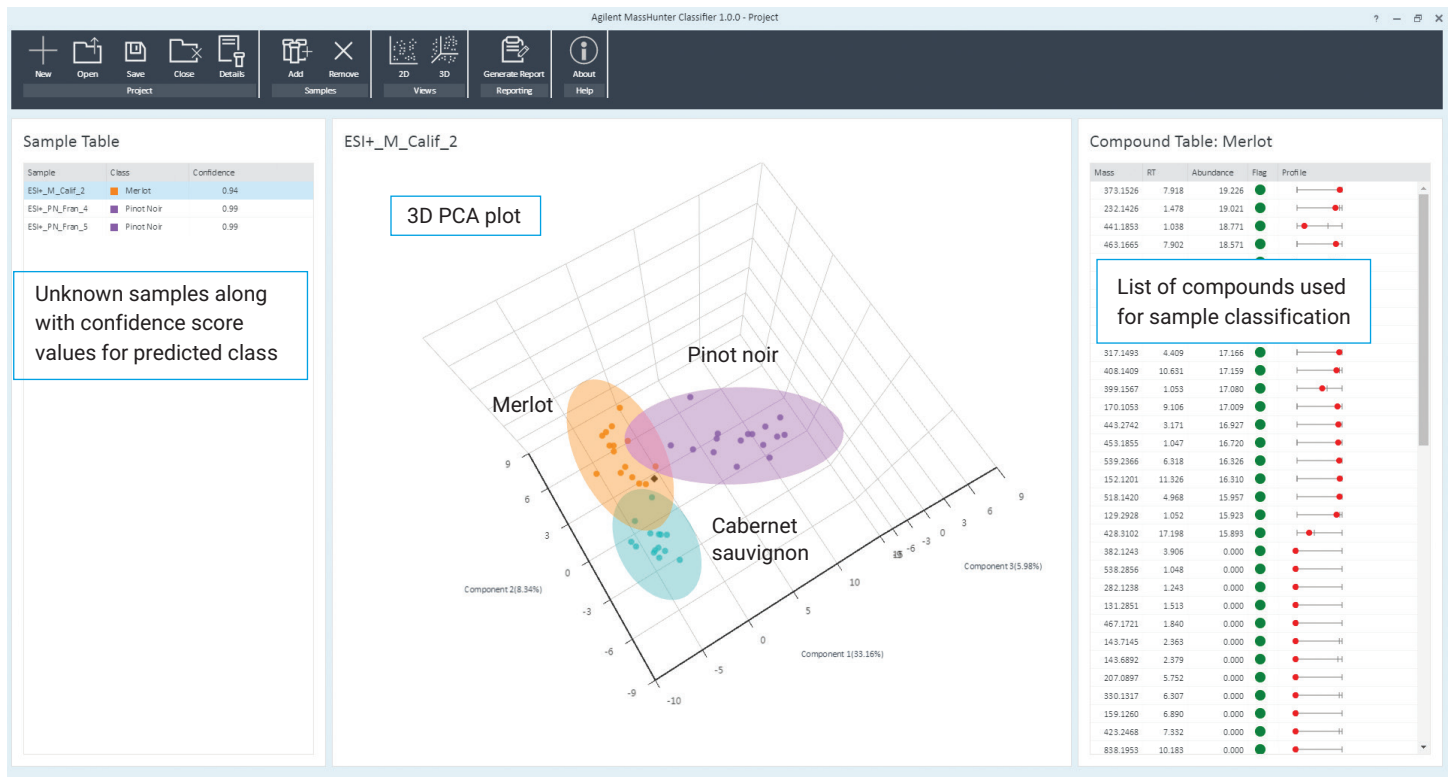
Agilent MassHunter Classifier 1.0.0 - Project

? – ⧉ ✕

New Open Save Close Details
Project

Add Remove
Samples

2D 3D
Views

Generate Report
Reporting

About
Help

Sample Table

| Sample | Class | Confidence |
|---|---|---|
| ESI+_M_Calif_2 | Merlot | 0.94 |
| ESI+_PN_Fran_4 | Pinot Noir | 0.99 |
| ESI+_PN_Fran_5 | Pinot Noir | 0.99 |

Unknown samples along with confidence score values for predicted class

ESI+_M_Calif_2

3D PCA plot

Pinot noir

Merlot

Cabernet sauvignon

9
6
3
0
-3
-6
-9

Component 2(8.34%)

-10
-5
0
5
10
15

Component 1(33.16%)

9
6
3
0
-3
-6

Component 3(5.98%)

Compound Table: Merlot

List of compounds used for sample classification

| Mass | RT | Abundance | Flag | Profile |
|---|---|---|---|---|
| 373.1526 | 7.918 | 19.226 | | |
| 232.1426 | 1.478 | 19.021 | | |
| 441.1853 | 1.038 | 18.771 | | |
| 463.1665 | 7.902 | 18.571 | | |
| 317.1493 | 4.409 | 17.166 | | |
| 408.1409 | 10.631 | 17.159 | | |
| 399.1567 | 1.053 | 17.080 | | |
| 170.1053 | 9.106 | 17.009 | | |
| 443.2742 | 3.171 | 16.927 | | |
| 453.1855 | 1.047 | 16.720 | | |
| 539.2366 | 6.318 | 16.326 | | |
| 152.1201 | 11.326 | 16.310 | | |
| 518.1420 | 4.968 | 15.957 | | |
| 129.2928 | 1.052 | 15.923 | | |
| 428.3102 | 17.198 | 15.893 | | |
| 382.1243 | 3.906 | 0.000 | | |
| 538.2856 | 1.048 | 0.000 | | |
| 282.1238 | 1.243 | 0.000 | | |
| 131.2851 | 1.513 | 0.000 | | |
| 467.1721 | 1.840 | 0.000 | | |
| 143.7145 | 2.363 | 0.000 | | |
| 143.6892 | 2.379 | 0.000 | | |
| 207.0897 | 5.752 | 0.000 | | |
| 330.1317 | 6.307 | 0.000 | | |
| 159.1260 | 6.890 | 0.000 | | |
| 423.2468 | 7.332 | 0.000 | | |
| 838.1953 | 10.183 | 0.000 | | |